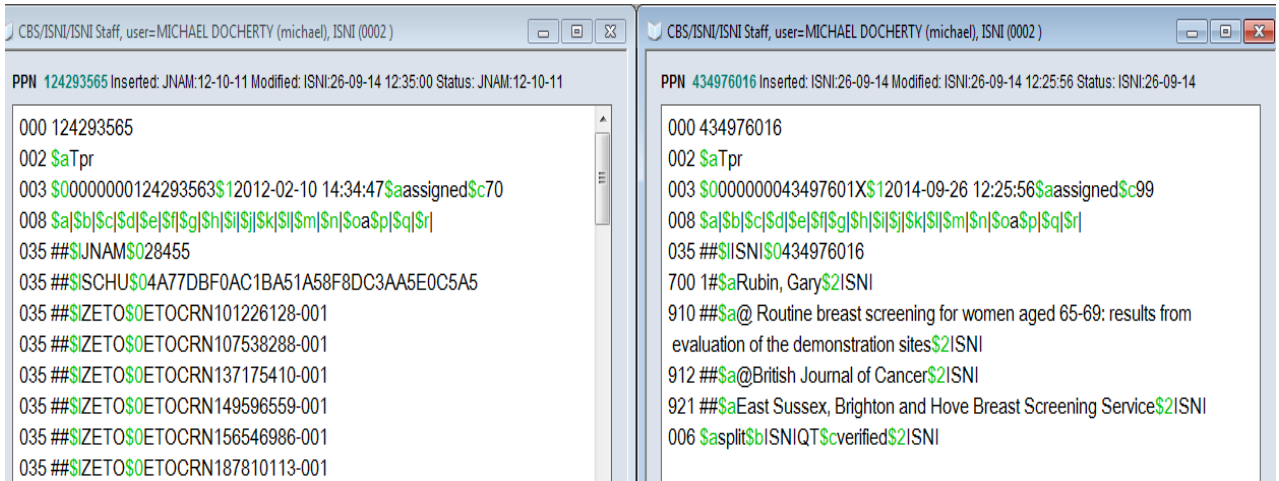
CBS/ISNI/ISNI Staff, user=MICHAEL DOCHERTY (michael), ISNI (0002 )

PPN 124293565 Inserted: JNAM:12-10-11 Modified: ISNI:26-09-14 12:35:00 Status: JNAM:12-10-11

000 124293565
002 $aTpr
003 $000000000124293563$12012-02-10 14:34:47$aassigned$c70
008 $a|$b|$c|$d|$e|$f|$g|$h|$i|$j|$k|$l|$m|$n|$oa$p|$q|$r|
035 ##$lJNAM$028455
035 ##$lSCHU$04A77DBF0AC1BA51A58F8DC3AA5E0C5A5
035 ##$lZETO$0ETOCRN101226128-001
035 ##$lZETO$0ETOCRN107538288-001
035 ##$lZETO$0ETOCRN137175410-001
035 ##$lZETO$0ETOCRN149596559-001
035 ##$lZETO$0ETOCRN156546986-001
035 ##$lZETO$0ETOCRN187810113-001

CBS/ISNI/ISNI Staff, user=MICHAEL DOCHERTY (michael), ISNI (0002 )

PPN 434976016 Inserted: ISNI:26-09-14 Modified: ISNI:26-09-14 12:25:56 Status: ISNI:26-09-14

000 434976016
002 $aTpr
003 $0000000043497601X$12014-09-26 12:25:56$aassigned$c99
008 $a|$b|$c|$d|$e|$f|$g|$h|$i|$j|$k|$l|$m|$n|$oa$p|$q|$r|
035 ##$lISNI$0434976016
700 1#$aRubin, Gary$2ISNI
910 ##$a@ Routine breast screening for women aged 65-69: results from evaluation of the demonstration sites$2ISNI
912 ##$a@British Journal of Cancer$2ISNI
921 ##$aEast Sussex, Brighton and Hove Breast Screening Service$2ISNI
006 $asplit$bISNIQT$cverified$2ISNI